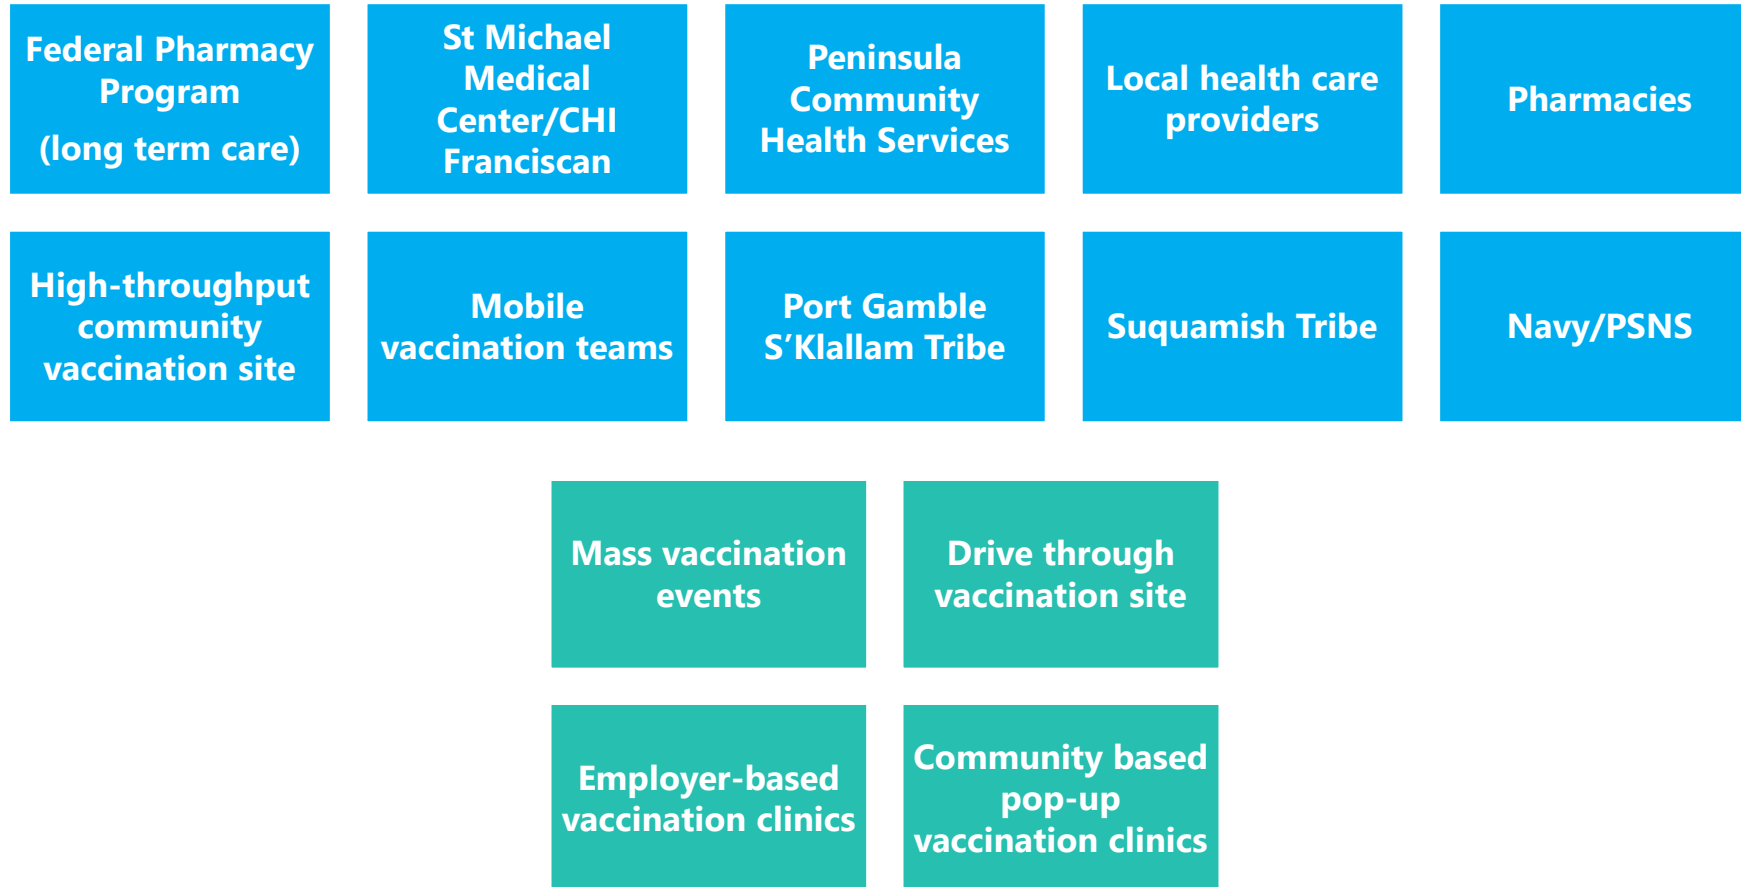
Federal Pharmacy Program

(long term care)

St Michael Medical Center/CHI Franciscan

Peninsula Community Health Services

Local health care providers

Pharmacies

High-throughput community vaccination site

Mobile vaccination teams

Port Gamble S’Klallam Tribe

Suquamish Tribe

Navy/PSNS

Mass vaccination events

Drive through vaccination site

Employer-based vaccination clinics

Community based pop-up vaccination clinics